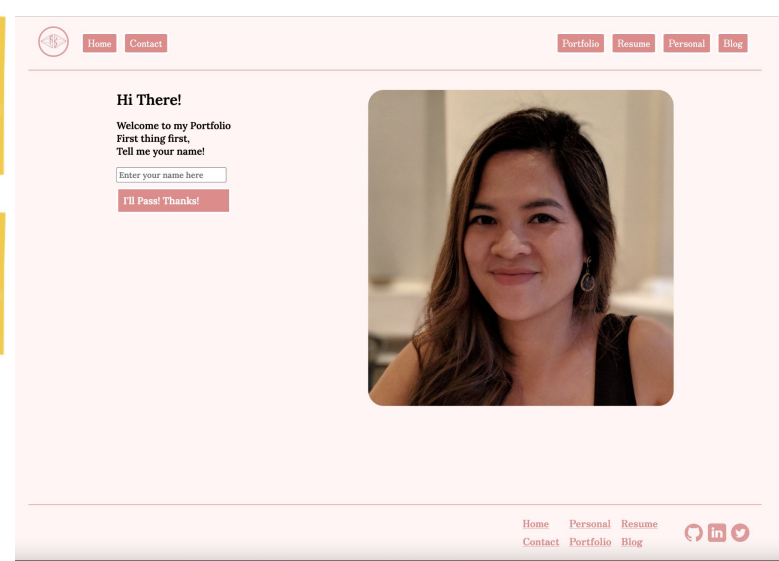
Home Contact

Portfolio Resume Personal Blog

Hi There!

Welcome to my Portfolio
First thing first,
Tell me your name!

Enter your name here

I'll Pass! Thanks!

Home Personal Resume
Contact Portfolio Blog